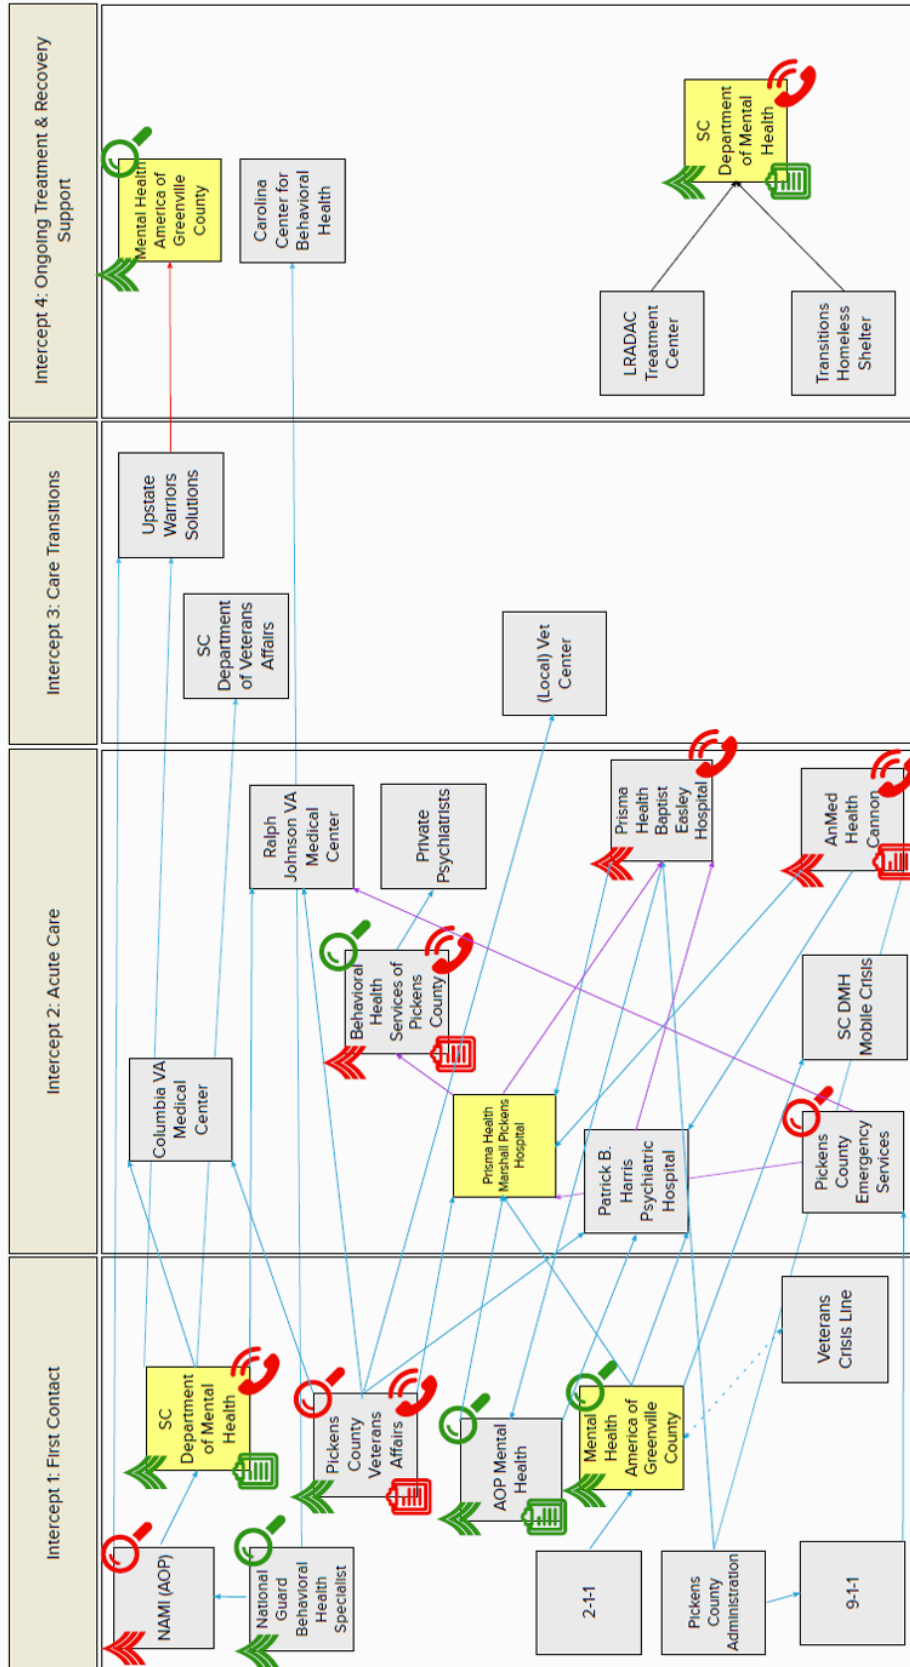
Intercept 4: Ongoing Treatment & Recovery Support

Mental Health America of Greenville County

Carolina Center for Behavioral Health

SC Department of Mental Health

LRADAC Treatment Center

Transitions Homeless Shelter

Intercept 3: Care Transitions

Upstate Warriors Solutions

SC Department of Veterans Affairs

(Local) Vet Center

Intercept 2: Acute Care

Ralph Johnson VA Medical Center

Private Psychiatrists

Prisma Health Baptist Easley Hospital

AnMed Health Cannon

Columbia VA Medical Center

Behavioral Health Services of Pickens County

SC DMH Mobile Crisis

Prisma Health Marshall Pickens Hospital

Patrick B. Harris Psychiatric Hospital

Pickens County Emergency Services

Intercept 1: First Contact

SC Department of Mental Health

Pickens County Veterans Affairs

AOP Mental Health

Mental Health America of Greenville County

Veterans Crisis Line

NAMI (AOP)

National Guard Behavioral Health Specialist

2-1-1

Pickens County Administration

9-1-1